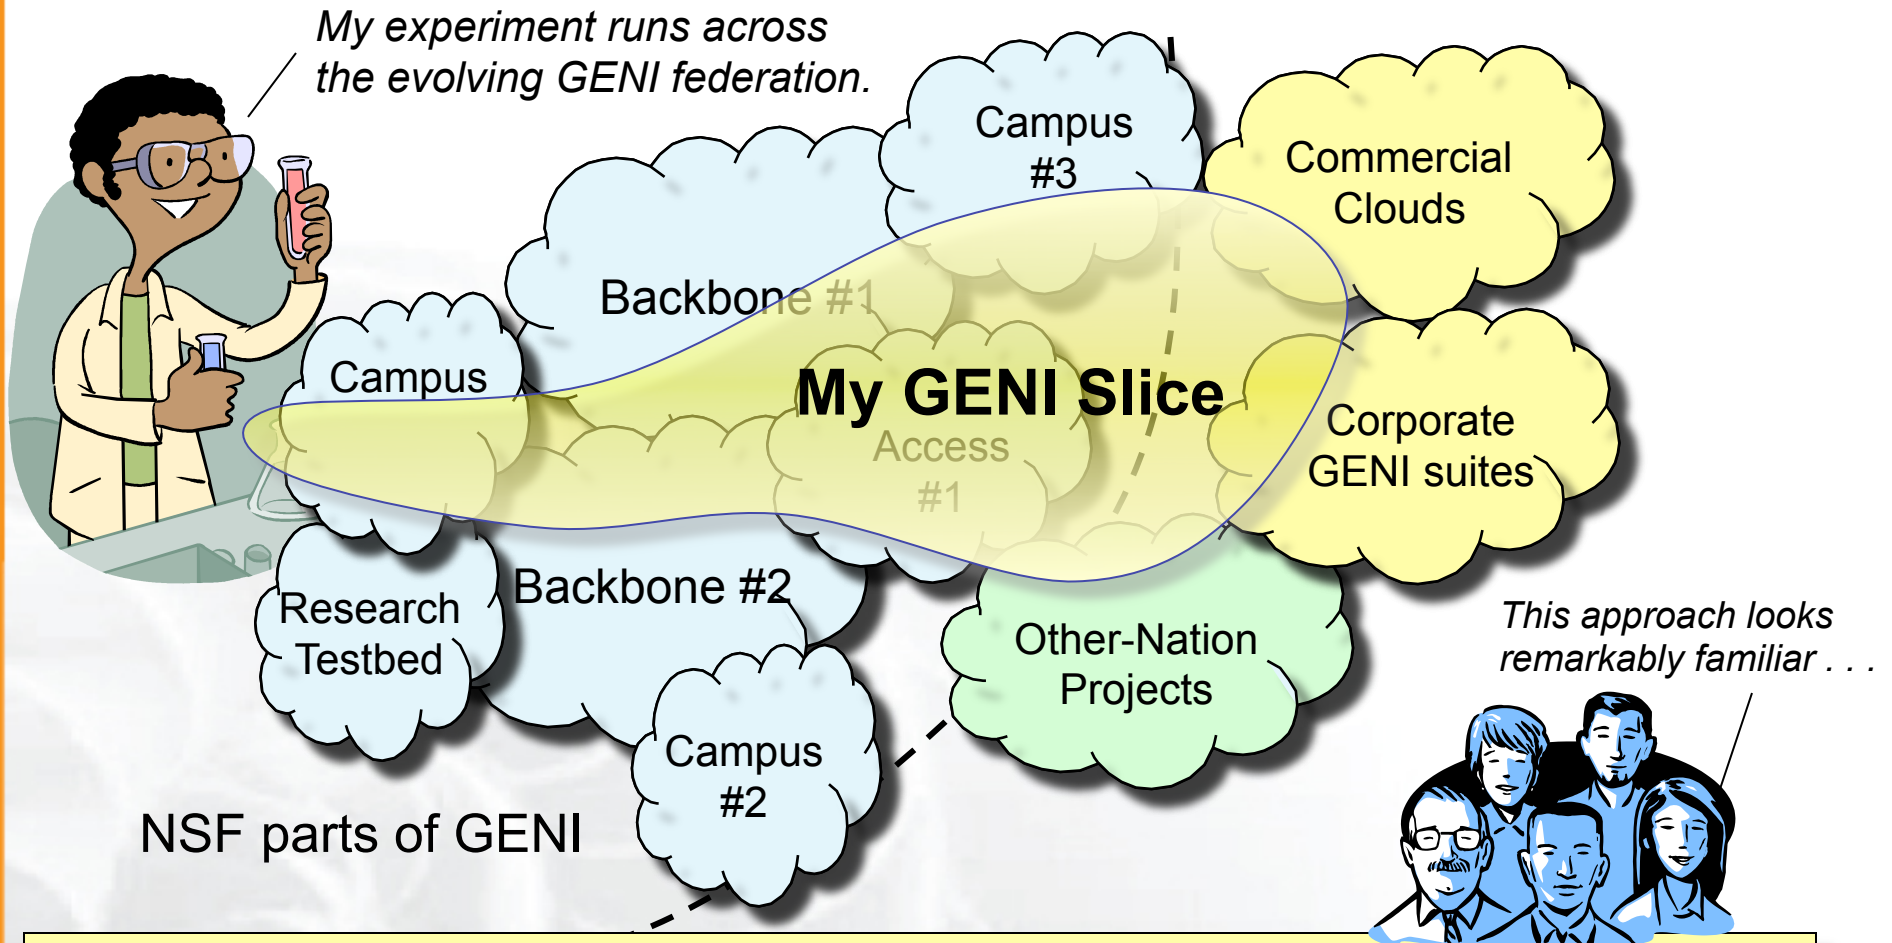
My experiment runs across the evolving GENI federation.

Campus #3

Commercial Clouds

Backbone #1

Campus

My GENI Slice

Access #1

Corporate GENI suites

Research Testbed

Backbone #2

Other-Nation Projects

This approach looks remarkably familiar . . .

Campus #2

NSF parts of GENI